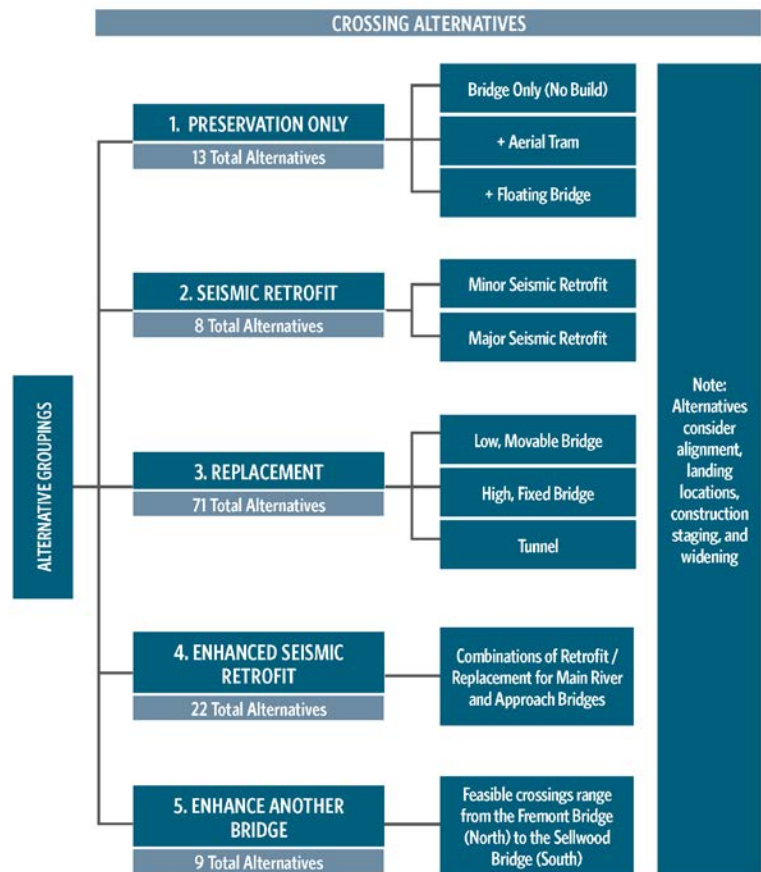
CROSSING ALTERNATIVES

ALTERNATIVE GROUPINGS

1. PRESERVATION ONLY
13 Total Alternatives

Bridge Only (No Build)
+ Aerial Tram
+ Floating Bridge

2. SEISMIC RETROFIT
8 Total Alternatives

Minor Seismic Retrofit
Major Seismic Retrofit

3. REPLACEMENT
71 Total Alternatives

Low, Movable Bridge
High, Fixed Bridge
Tunnel

4. ENHANCED SEISMIC RETROFIT
22 Total Alternatives

Combinations of Retrofit / Replacement for Main River and Approach Bridges

5. ENHANCE ANOTHER BRIDGE
9 Total Alternatives

Feasible crossings range from the Fremont Bridge (North) to the Sellwood Bridge (South)

Note: Alternatives consider alignment, landing locations, construction staging, and widening